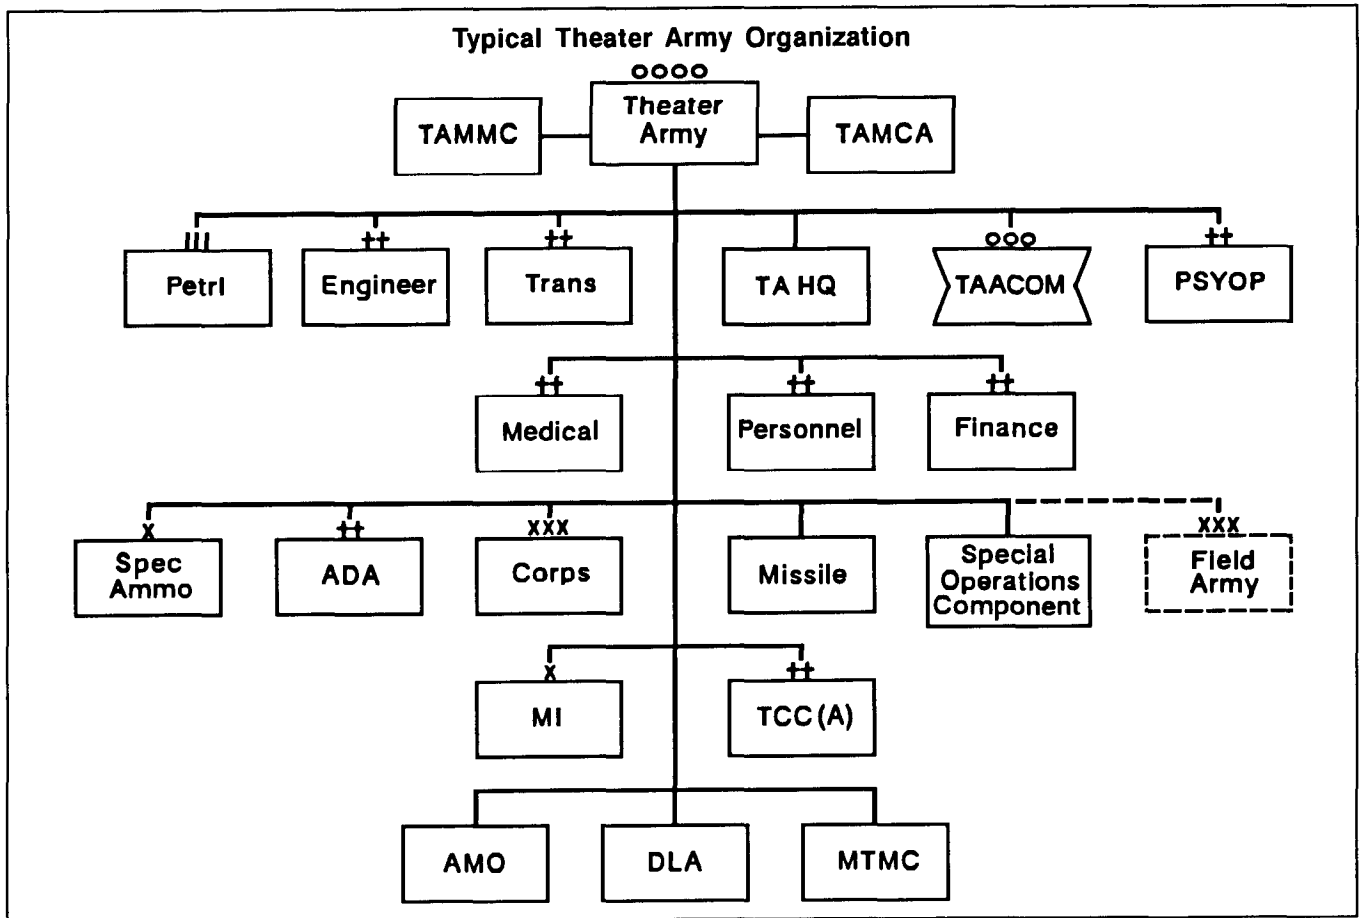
Typical Theater Army Organization

OOOO
Theater Army

TAMMC

TAMCA

III
Petrl

++
Engineer

++
Trans

TA HQ

OOO
TAACOM

++
PSYOP

++
Medical

++
Personnel

++
Finance

X
Spec Ammo

++
ADA

XXX
Corps

Missile

Special Operations Component

XXX
Field Army

X
MI

++
TCC (A)

AMO

DLA

MTMC